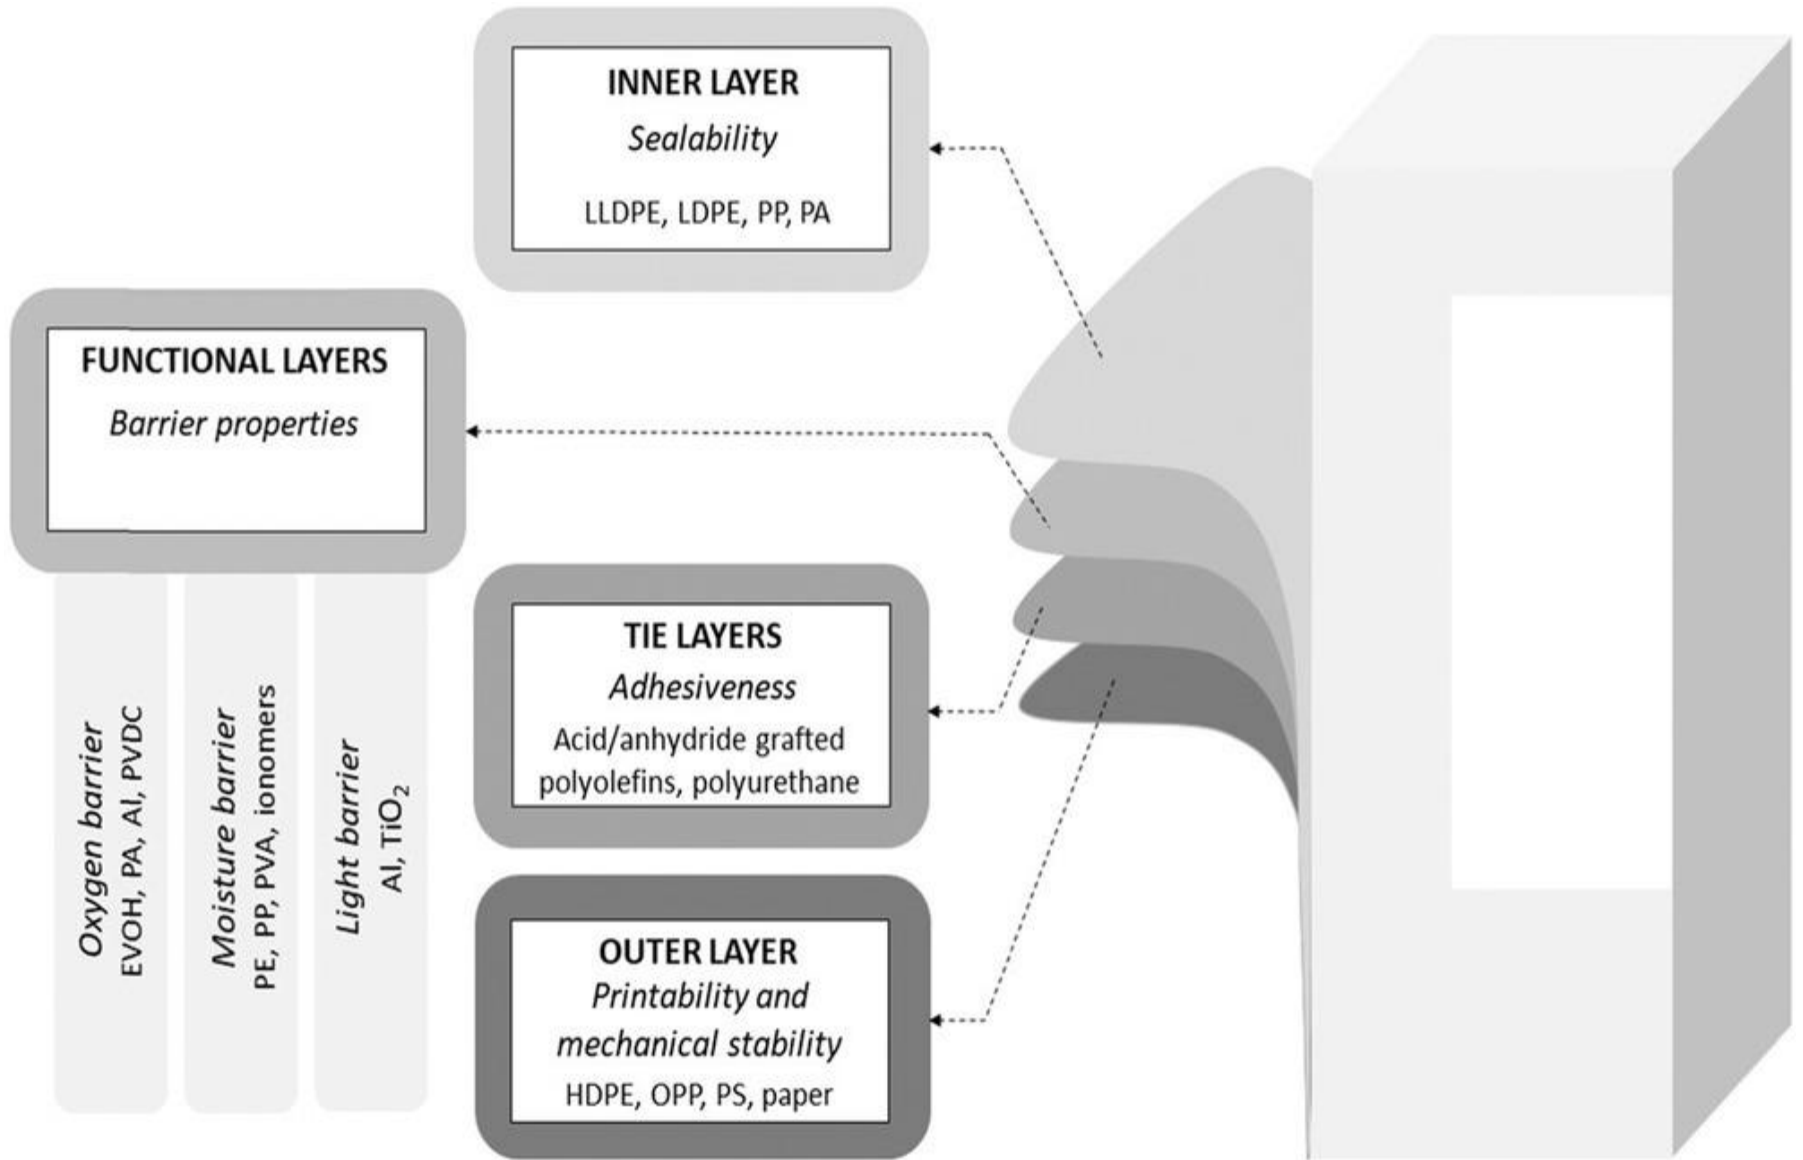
INNER LAYER
*Sealability*
LLDPE, LDPE, PP, PA

FUNCTIONAL LAYERS
*Barrier properties*

*Oxygen barrier*
EVOH, PA, Al, PVDC

*Moisture barrier*
PE, PP, PVA, ionomers

*Light barrier*
Al, $TiO_2$

TIE LAYERS
*Adhesiveness*
Acid/anhydride grafted polyolefins, polyurethane

OUTER LAYER
*Printability and mechanical stability*
HDPE, OPP, PS, paper